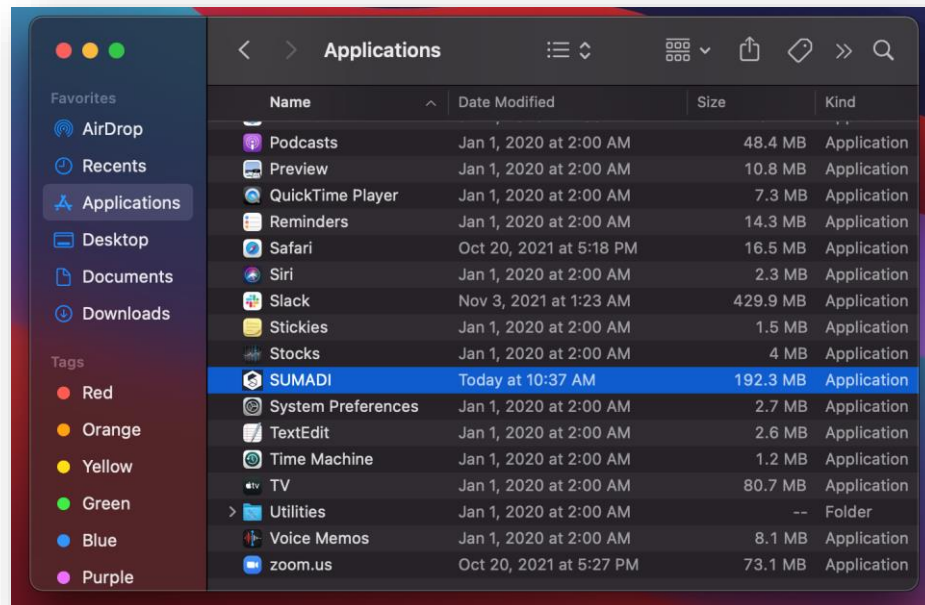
Applications

Favorites
AirDrop
Recents
Applications
Desktop
Documents
Downloads

Tags
Red
Orange
Yellow
Green
Blue
Purple

| Name | Date Modified | Size | Kind |
|---|---|---|---|
| Podcasts | Jan 1, 2020 at 2:00 AM | 48.4 MB | Application |
| Preview | Jan 1, 2020 at 2:00 AM | 10.8 MB | Application |
| QuickTime Player | Jan 1, 2020 at 2:00 AM | 7.3 MB | Application |
| Reminders | Jan 1, 2020 at 2:00 AM | 14.3 MB | Application |
| Safari | Oct 20, 2021 at 5:18 PM | 16.5 MB | Application |
| Siri | Jan 1, 2020 at 2:00 AM | 2.3 MB | Application |
| Slack | Nov 3, 2021 at 1:23 AM | 429.9 MB | Application |
| Stickies | Jan 1, 2020 at 2:00 AM | 1.5 MB | Application |
| Stocks | Jan 1, 2020 at 2:00 AM | 4 MB | Application |
| SUMADI | Today at 10:37 AM | 192.3 MB | Application |
| System Preferences | Jan 1, 2020 at 2:00 AM | 2.7 MB | Application |
| TextEdit | Jan 1, 2020 at 2:00 AM | 2.6 MB | Application |
| Time Machine | Jan 1, 2020 at 2:00 AM | 1.2 MB | Application |
| TV | Jan 1, 2020 at 2:00 AM | 80.7 MB | Application |
| Utilities | Jan 1, 2020 at 2:00 AM | -- | Folder |
| Voice Memos | Jan 1, 2020 at 2:00 AM | 8.1 MB | Application |
| zoom.us | Oct 20, 2021 at 5:27 PM | 73.1 MB | Application |